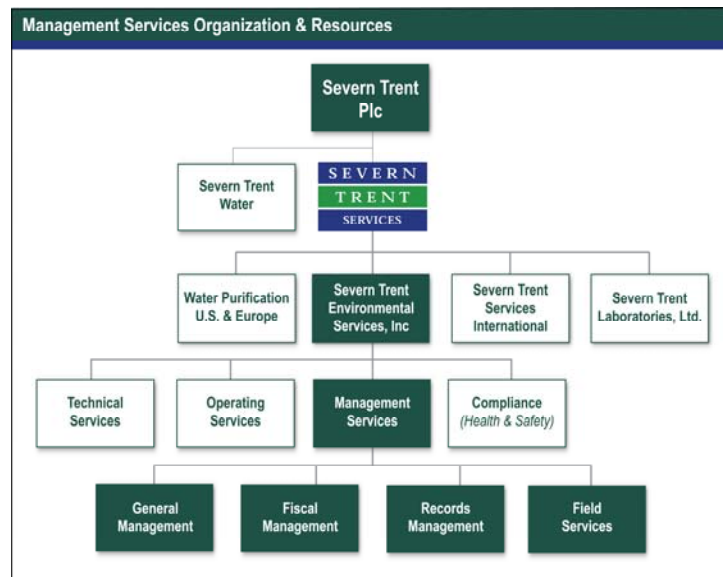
Management Services Organization & Resources

Severn Trent Plc

Severn Trent Water

SEVERN
TRENT
SERVICES

Water Purification U.S. & Europe

Severn Trent Environmental Services, Inc

Severn Trent Services International

Severn Trent Laboratories, Ltd.

Technical Services

Operating Services

Management Services

Compliance (Health & Safety)

General Management

Fiscal Management

Records Management

Field Services